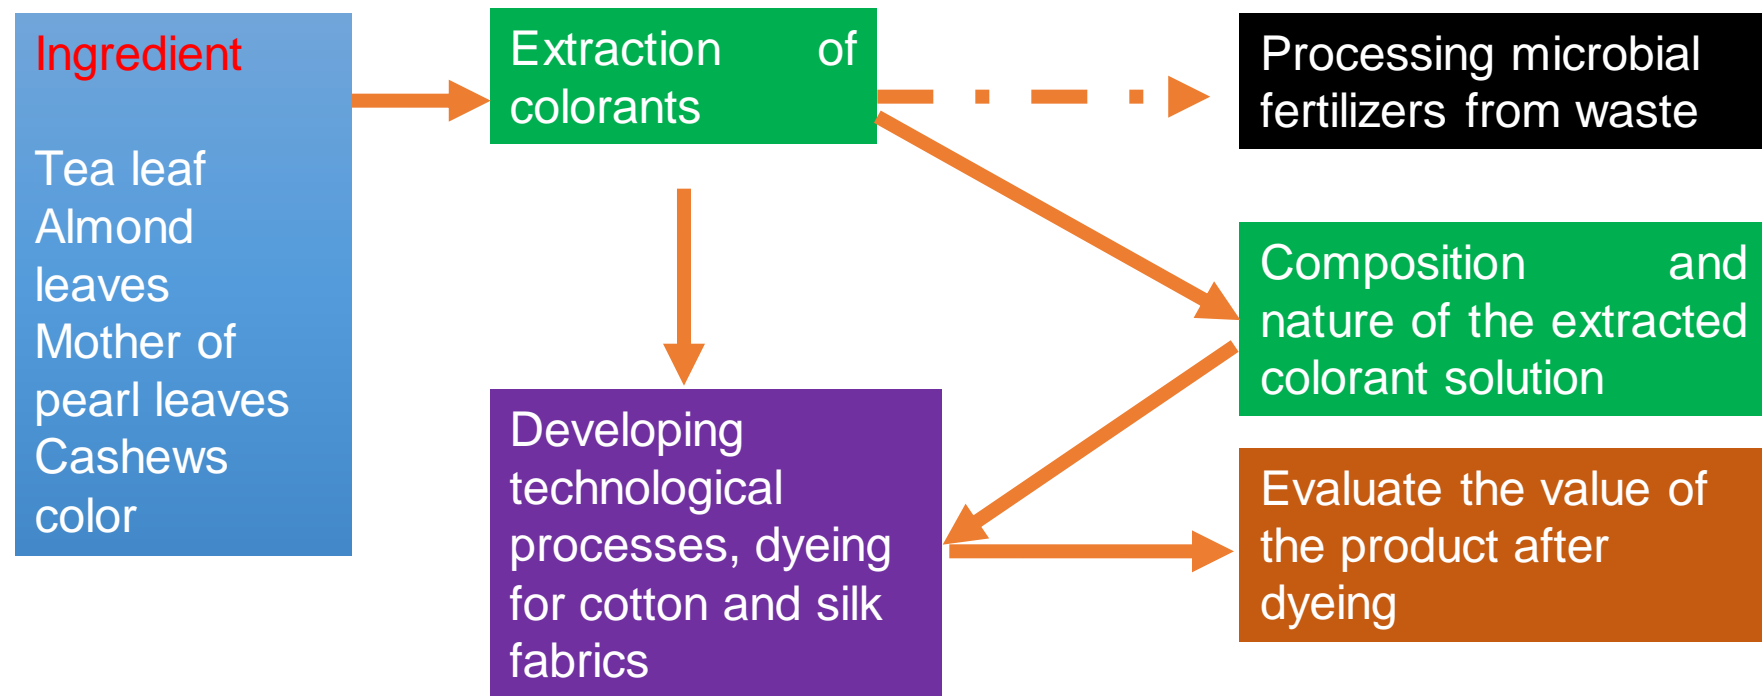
Ingredient

Tea leaf
Almond leaves
Mother of pearl leaves
Cashews color

Extraction of colorants

Processing microbial fertilizers from waste

Composition and nature of the extracted colorant solution

Developing technological processes, dyeing for cotton and silk fabrics

Evaluate the value of the product after dyeing